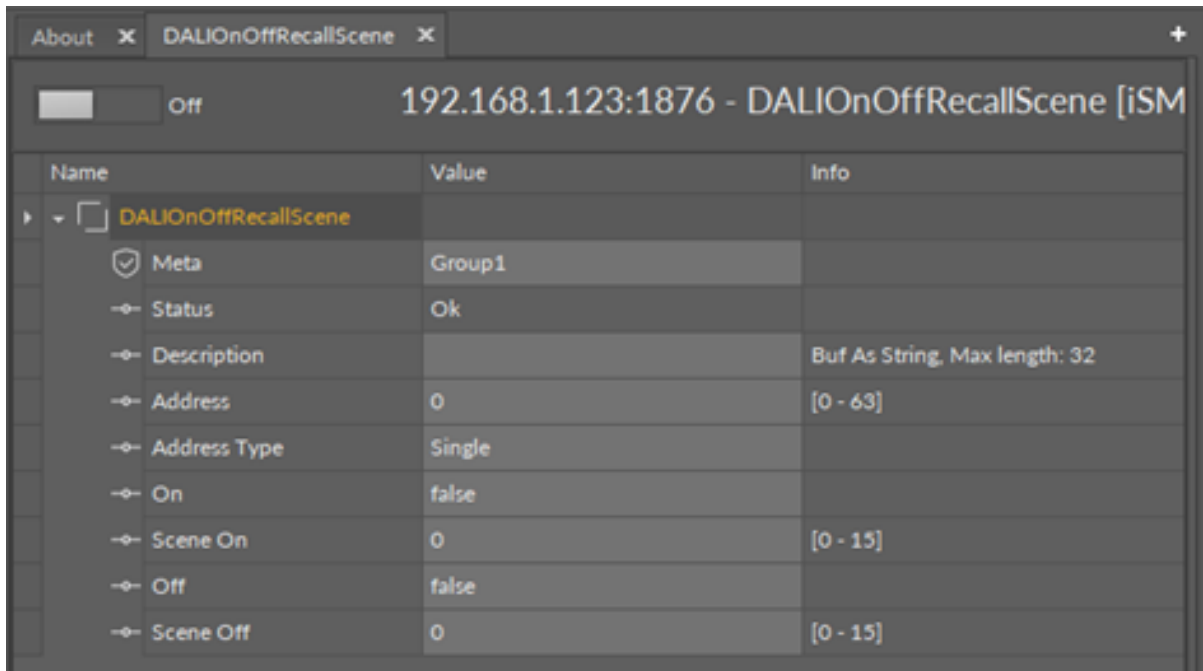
About ✕ DALIOnOffRecallScene ✕ +

Off 192.168.1.123:1876 - DALIOnOffRecallScene [iSM

| Name | Value | Info |
|---|---|---|
| DALIOnOffRecallScene | | |
| Meta | Group1 | |
| Status | Ok | |
| Description | | Buf As String, Max length: 32 |
| Address | 0 | [0 - 63] |
| Address Type | Single | |
| On | false | |
| Scene On | 0 | [0 - 15] |
| Off | false | |
| Scene Off | 0 | [0 - 15] |